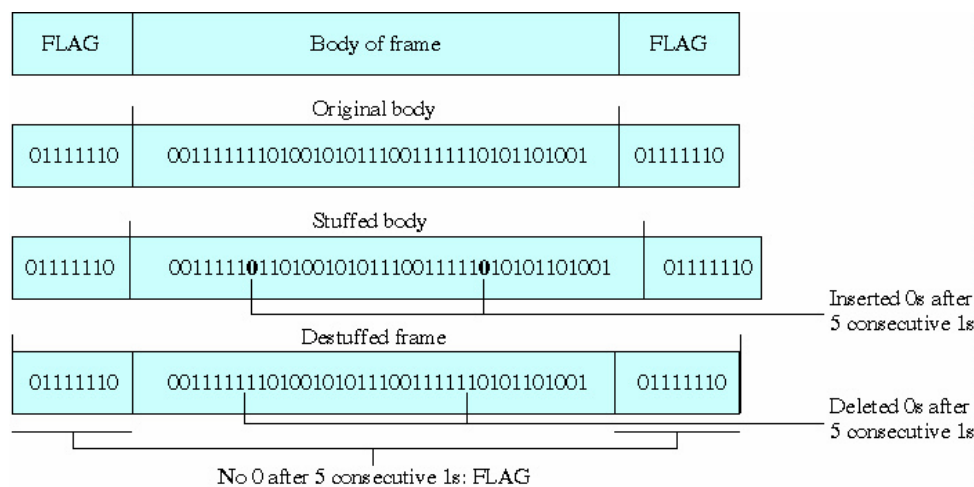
| FLAG | Body of frame | FLAG |
|---|---|---|

Original body

| 01111110 | 001111111010010101110011111101011011001 | 01111110 |
|---|---|---|

Stuffed body

| 01111110 | 0011111011010010101110011111010101101001 | 01111110 |
|---|---|---|

Inserted 0s after 5 consecutive 1s

Destuffed frame

| 01111110 | 001111111010010101110011111101011011001 | 01111110 |
|---|---|---|

Deleted 0s after 5 consecutive 1s

No 0 after 5 consecutive 1s: FLAG